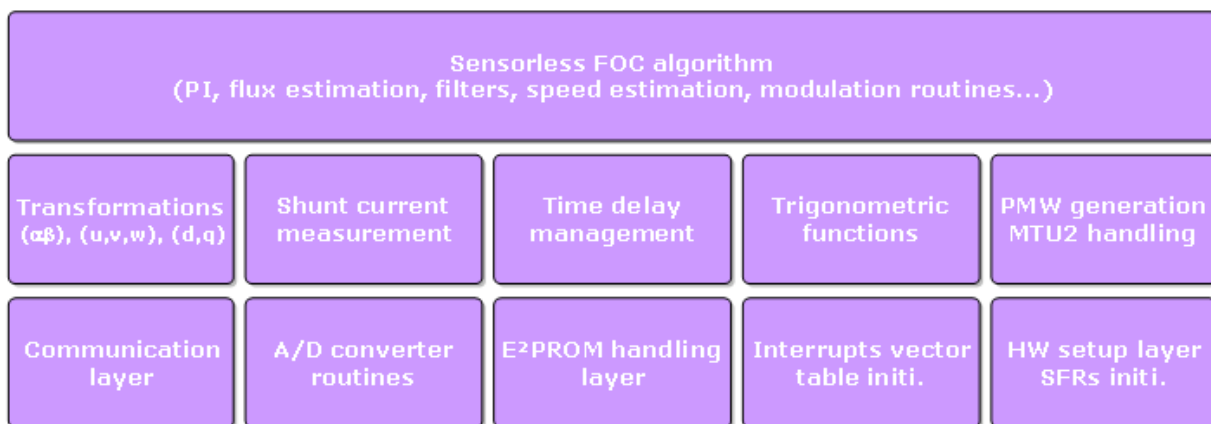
Sensorless FOC algorithm
(PI, flux estimation, filters, speed estimation, modulation routines...)

Transformations
(αβ), (u,v,w), (d,q)

Shunt current
measurement

Time delay
management

Trigonometric
functions

PMW generation
MTU2 handling

Communication
layer

A/D converter
routines

E²PROM handling
layer

Interrupts vector
table initi.

HW setup layer
SFRs initi.